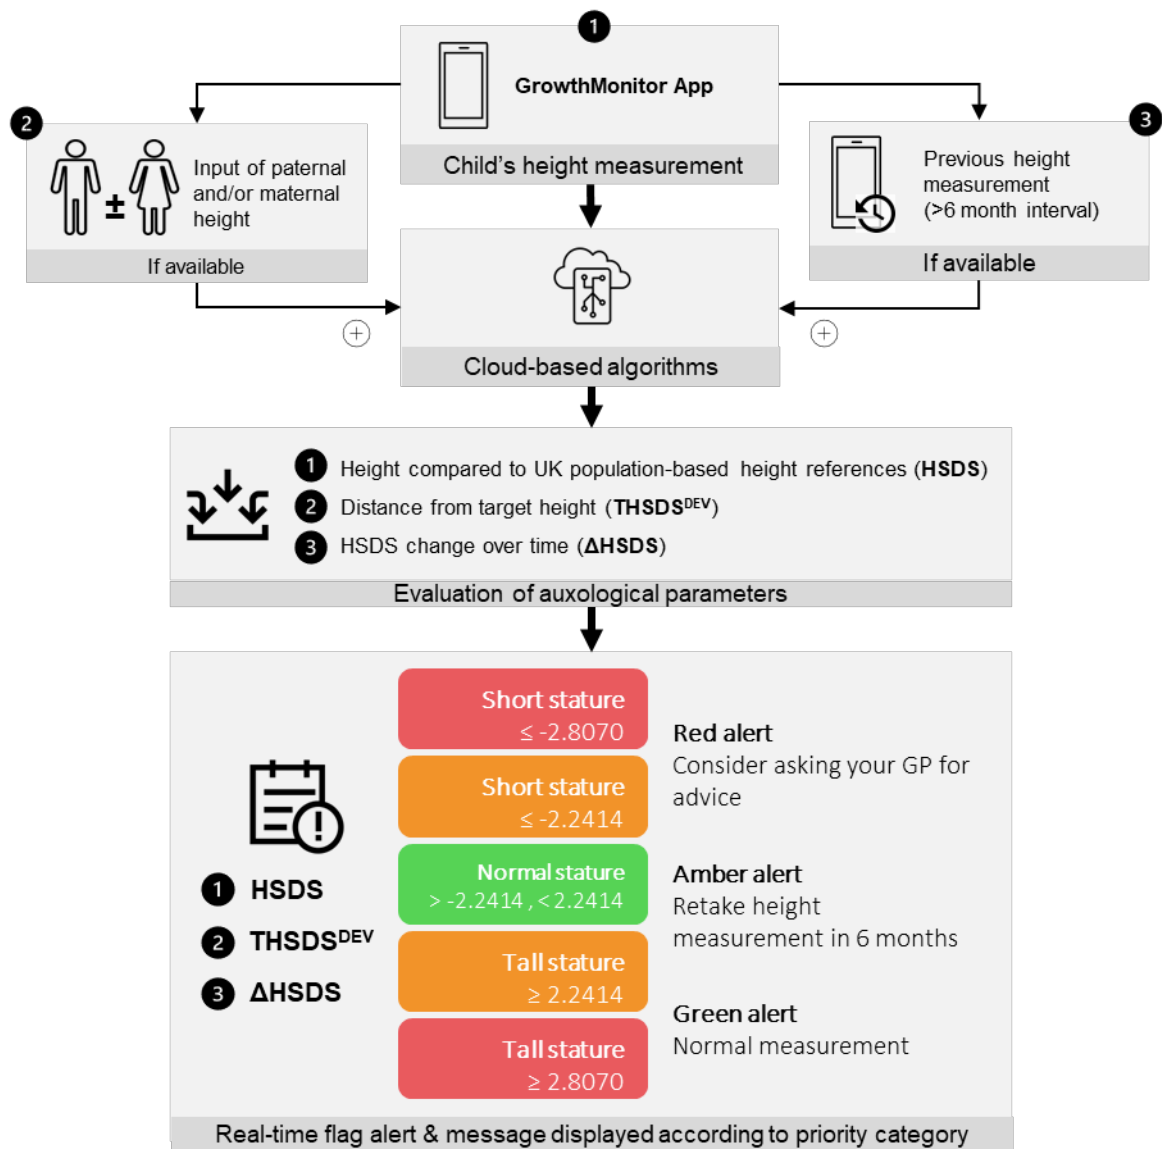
1

GrowthMonitor App

Child's height measurement

2

Input of paternal and/or maternal height

±

If available

3

Previous height measurement (>6 month interval)

If available

Cloud-based algorithms

1 Height compared to UK population-based height references (**HSDS**)

2 Distance from target height (**THSDS$^{DEV}$**)

3 HSDS change over time (**ΔHSDS**)

Evaluation of auxological parameters

1 HSDS

2 THSDS$^{DEV}$

3 ΔHSDS

Short stature
$\leq$ -2.8070

Short stature
$\leq$ -2.2414

Normal stature
> -2.2414 , < 2.2414

Tall stature
$\geq$ 2.2414

Tall stature
$\geq$ 2.8070

Red alert
Consider asking your GP for advice

Amber alert
Retake height measurement in 6 months

Green alert
Normal measurement

Real-time flag alert & message displayed according to priority category